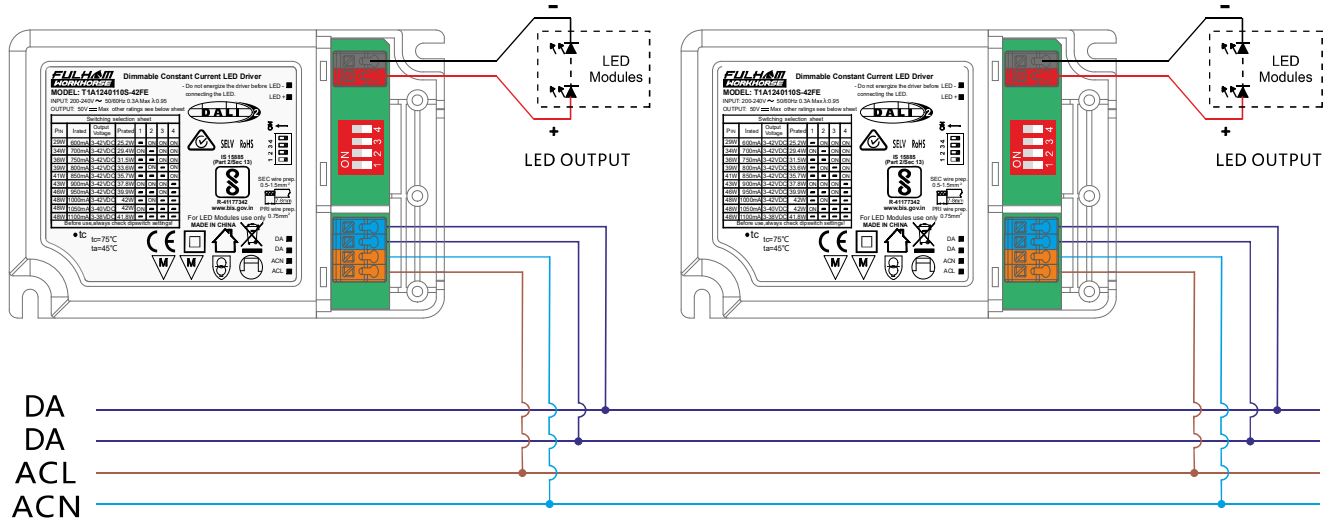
FULHAM WORKHORSE
Dimmable Constant Current LED Driver
MODEL: T1A1240110S-42FE
INPUT: 200-240V 50/60Hz 0.3A Max λ:0.95
OUTPUT: 50V Max other ratings see below sheet
- Do not energize the driver before connecting the LED.
LED -
LED +
DALI 2
Switching selection sheet

| Pin | Irated | Output Voltage | Prated | 1 | 2 | 3 | 4 |
|---|---|---|---|---|---|---|---|
| 29W | 600mA | 3-42VDC | 25.2W | | | ON | ON |
| 34W | 700mA | 3-42VDC | 29.4W | | | ON | ON |
| 36W | 750mA | 3-42VDC | 31.5W | | | ON | ON |
| 39W | 800mA | 3-42VDC | 33.6W | | | ON | ON |
| 41W | 850mA | 3-42VDC | 35.7W | | | ON | ON |
| 43W | 900mA | 3-42VDC | 37.8W | | | ON | |
| 46W | 950mA | 3-42VDC | 39.9W | | | ON | |
| 48W | 1000mA | 3-42VDC | 42W | | | ON | |
| 48W | 1050mA | 3-40VDC | 42W | ON | | | |
| 48W | 1100mA | 3-38VDC | 41.8W | ON | | | |

Before use, always check dipswitch settings!
SELV RoHS
IS 15885 (Part 2/Sec 13)
R-41177342
www.bis.gov.in
SEC wire prep. 0.5-1.5mm²
PRI wire prep. 0.75mm²
For LED Modules use only
MADE IN CHINA
tc
tc=75°C
ta=45°C
DA
DA
ACN
ACL
ON 1 2 3 4

-
+
LED Modules
LED OUTPUT

FULHAM WORKHORSE
Dimmable Constant Current LED Driver
MODEL: T1A1240110S-42FE
-
+
LED Modules
LED OUTPUT

DA
DA
ACL
ACN